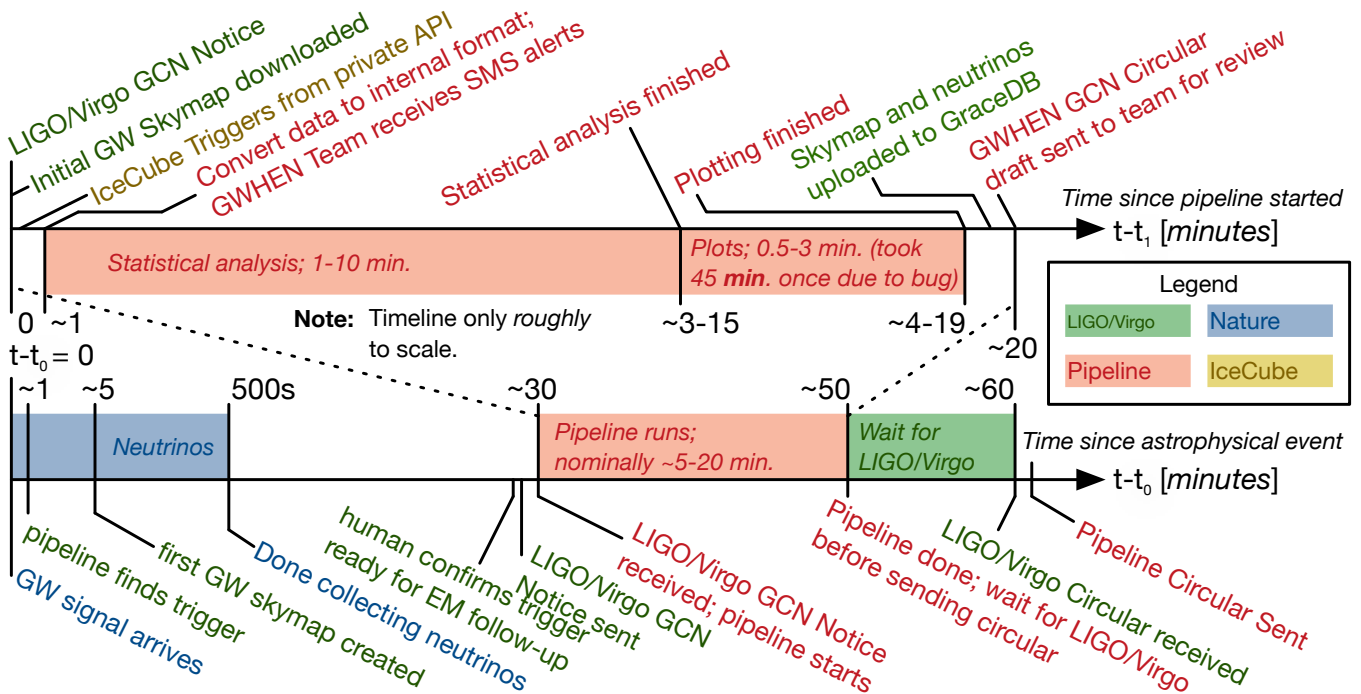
LIGO/Virgo GCN Notice
Initial GW Skymap downloaded
IceCube Triggers from private API
Convert data to internal format;
GWHEN Team receives SMS alerts
Statistical analysis finished
Plotting finished
Skymap and neutrinos uploaded to GraceDB
GWHEN GCN Circular draft sent to team for review
Time since pipeline started
t-t$_1$ [*minutes*]
Statistical analysis; 1-10 min.
Plots; 0.5-3 min. (took 45 **min**. once due to bug)
0 ~1
t-t$_0$ = 0
**Note:** Timeline only *roughly* to scale.
~3-15
~4-19
~20
Legend
LIGO/Virgo
Nature
Pipeline
IceCube
~1 ~5
500s
~30
~50
~60
Neutrinos
Pipeline runs; nominally ~5-20 min.
Wait for LIGO/Virgo
Time since astrophysical event
t-t$_0$ [*minutes*]
GW signal arrives
pipeline finds trigger
first GW skymap created
Done collecting neutrinos
human confirms trigger ready for EM follow-up
LIGO/Virgo GCN Notice sent
LIGO/Virgo GCN Notice received; pipeline starts
Pipeline done; wait for LIGO/Virgo before sending circular
LIGO/Virgo Circular received
Pipeline Circular Sent